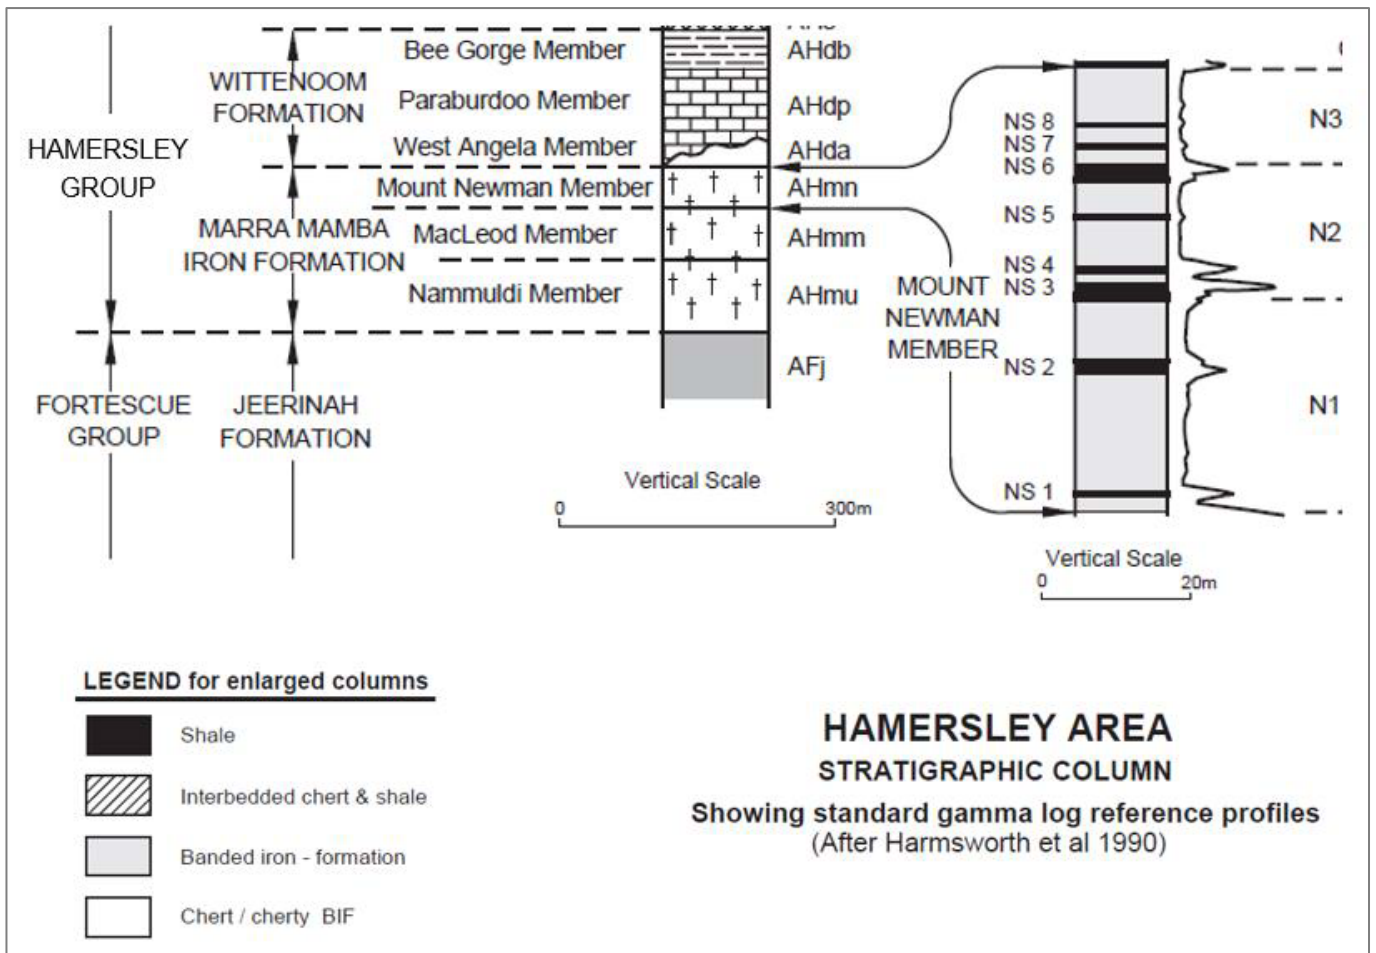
HAMERSLEY GROUP

WITTENOOM FORMATION

Bee Gorge Member
AHdb

Paraburdoo Member
AHdp

West Angela Member
AHda

MARRA MAMBA IRON FORMATION

Mount Newman Member
AHmn

MacLeod Member
AHmm

Nammuldi Member
AHmu

AFj

FORTESCUE GROUP

JEERINAH FORMATION

Vertical Scale
0 300m

MOUNT NEWMAN MEMBER

NS 8
NS 7
NS 6
NS 5
NS 4
NS 3
NS 2
NS 1

N3
N2
N1

Vertical Scale
0 20m

LEGEND for enlarged columns

Shale

Interbedded chert & shale

Banded iron - formation

Chert / cherty BIF

HAMERSLEY AREA
STRATIGRAPHIC COLUMN
Showing standard gamma log reference profiles
(After Harmsworth et al 1990)